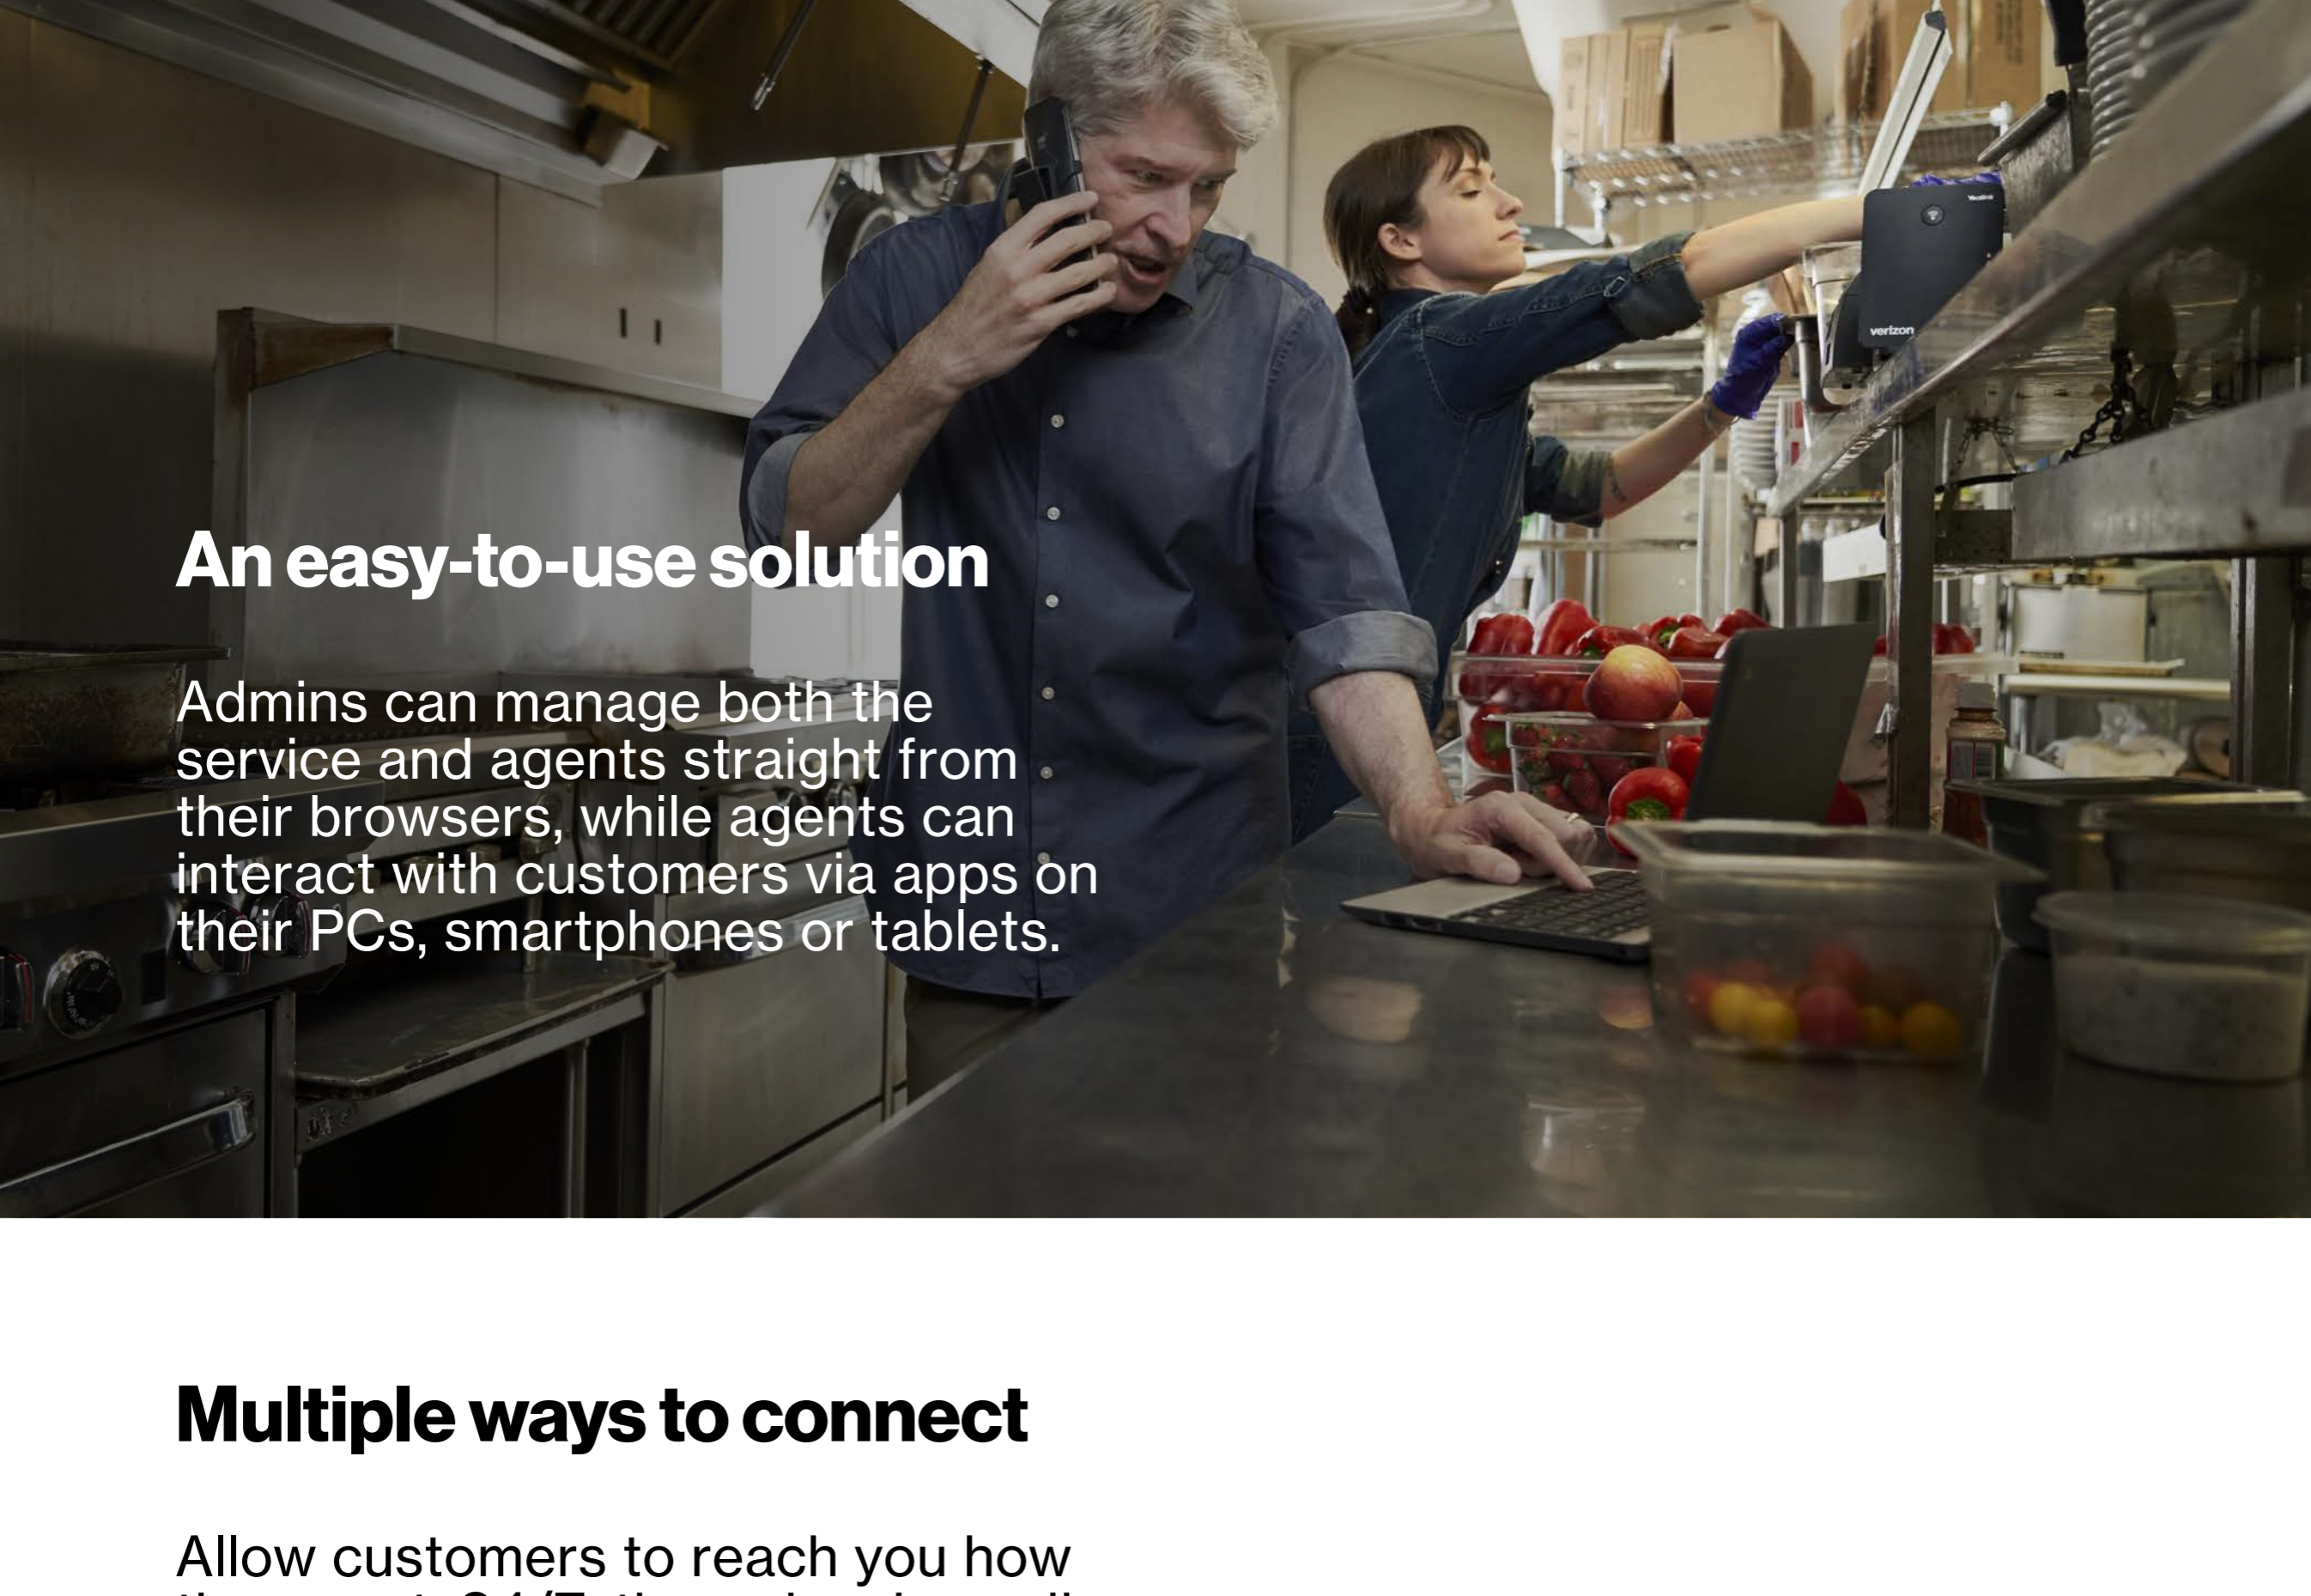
verizon

An easy-to-use solution

Admins can manage both the service and agents straight from their browsers, while agents can interact with customers via apps on their PCs, smartphones or tablets.

Multiple ways to connect

Allow customers to reach you how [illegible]